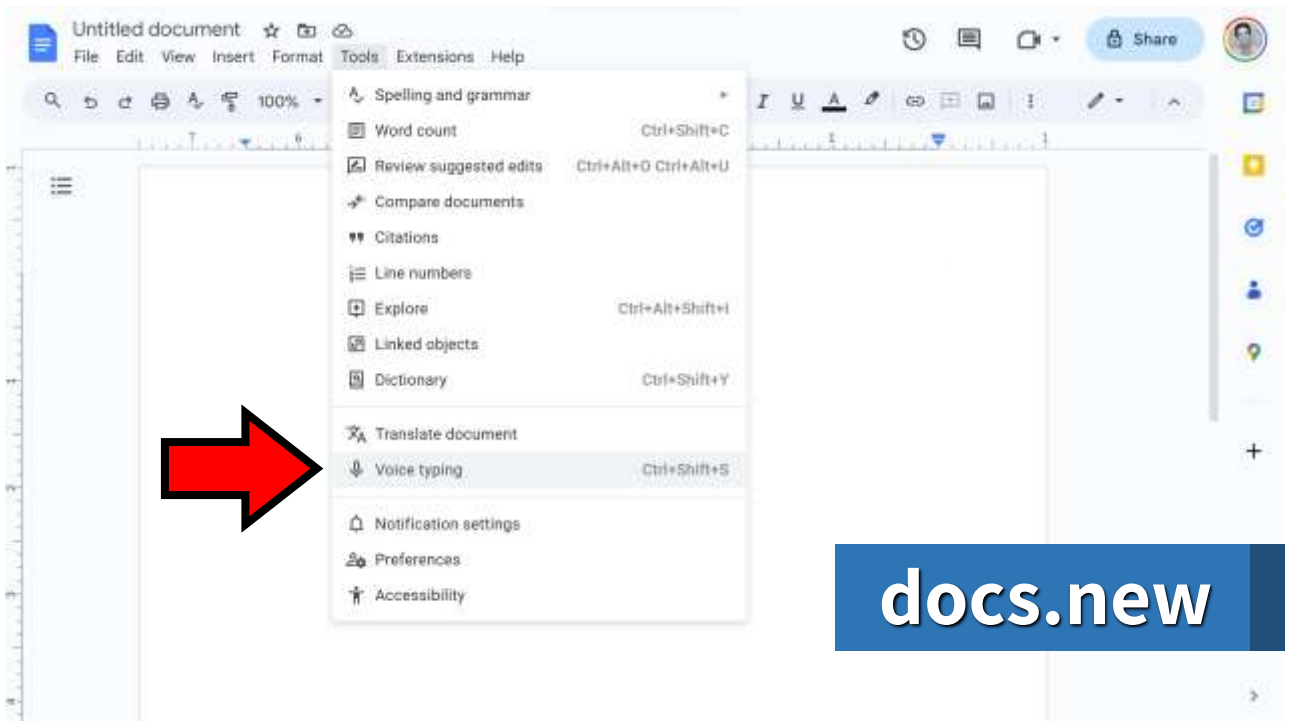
Untitled document
File Edit View Insert Format Tools Extensions Help

Share

100%

Spelling and grammar
Word count Ctrl+Shift+C
Review suggested edits Ctrl+Alt+O Ctrl+Alt+U
Compare documents
Citations
Line numbers
Explore Ctrl+Alt+Shift+I
Linked objects
Dictionary Ctrl+Shift+Y
Translate document
Voice typing Ctrl+Shift+S
Notification settings
Preferences
Accessibility

docs.new